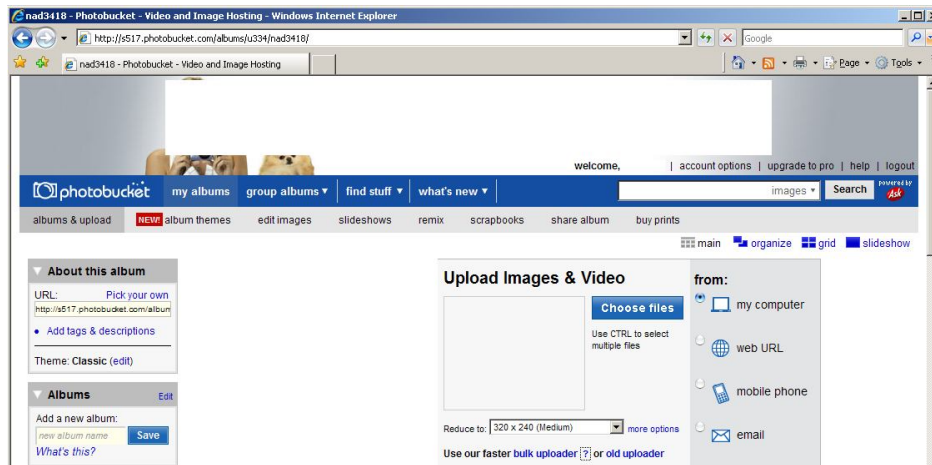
nad3418 - Photobucket - Video and Image Hosting - Windows Internet Explorer

http://s517.photobucket.com/albums/u334/nad3418/

Google

nad3418 - Photobucket - Video and Image Hosting

Page ▾ Tools ▾

welcome, | account options | upgrade to pro | help | logout

photobucket my albums group albums ▾ find stuff ▾ what's new ▾ images ▾ Search powered by Ask

albums & upload NEW! album themes edit images slideshows remix scrapbooks share album buy prints

main organize grid slideshow

About this album

URL: Pick your own

http://s517.photobucket.com/album

Add tags & descriptions

Theme: Classic (edit)

Albums Edit

Add a new album:

new album name Save

What's this?

Upload Images & Video

Choose files

Use CTRL to select multiple files

Reduce to: 320 x 240 (Medium) more options

Use our faster bulk uploader ? or old uploader

from:

my computer

web URL

mobile phone

email